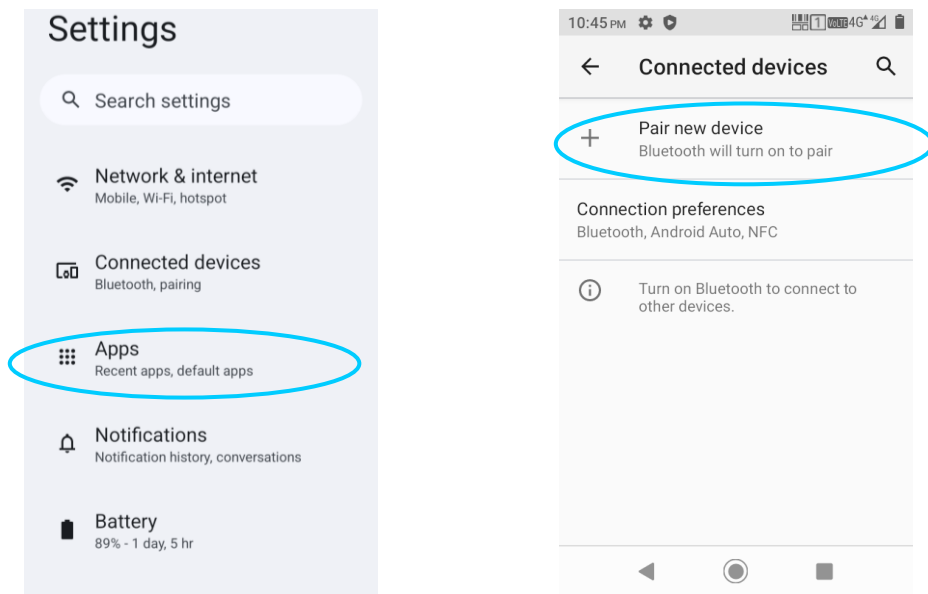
Settings

Search settings

Network & internet
Mobile, Wi-Fi, hotspot

Connected devices
Bluetooth, pairing

Apps
Recent apps, default apps

Notifications
Notification history, conversations

Battery
89% - 1 day, 5 hr

10:45 PM 1 VoLTE 4G 4G

Connected devices

Pair new device
Bluetooth will turn on to pair

Connection preferences
Bluetooth, Android Auto, NFC

Turn on Bluetooth to connect to other devices.